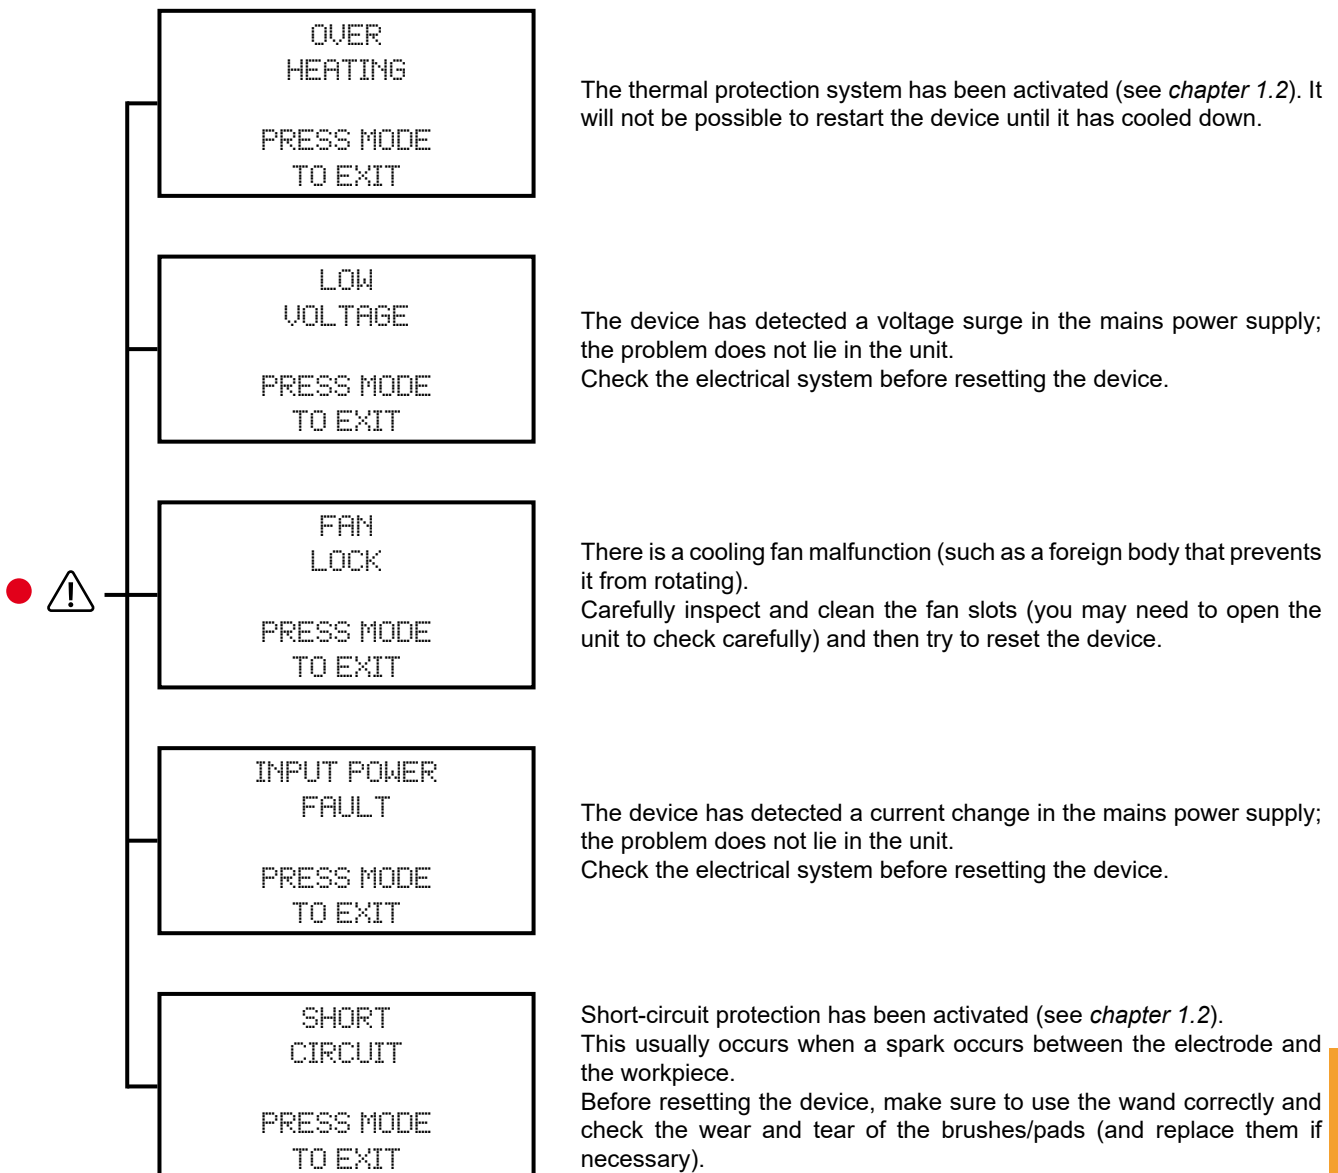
OVER
HEATING

PRESS MODE
TO EXIT

The thermal protection system has been activated (see *chapter 1.2*). It will not be possible to restart the device until it has cooled down.

LOW
VOLTAGE

PRESS MODE
TO EXIT

The device has detected a voltage surge in the mains power supply; the problem does not lie in the unit.
Check the electrical system before resetting the device.

FAN
LOCK

PRESS MODE
TO EXIT

There is a cooling fan malfunction (such as a foreign body that prevents it from rotating).
Carefully inspect and clean the fan slots (you may need to open the unit to check carefully) and then try to reset the device.

INPUT POWER
FAULT

PRESS MODE
TO EXIT

The device has detected a current change in the mains power supply; the problem does not lie in the unit.
Check the electrical system before resetting the device.

SHORT
CIRCUIT

PRESS MODE
TO EXIT

Short-circuit protection has been activated (see *chapter 1.2*).
This usually occurs when a spark occurs between the electrode and the workpiece.
Before resetting the device, make sure to use the wand correctly and check the wear and tear of the brushes/pads (and replace them if necessary).